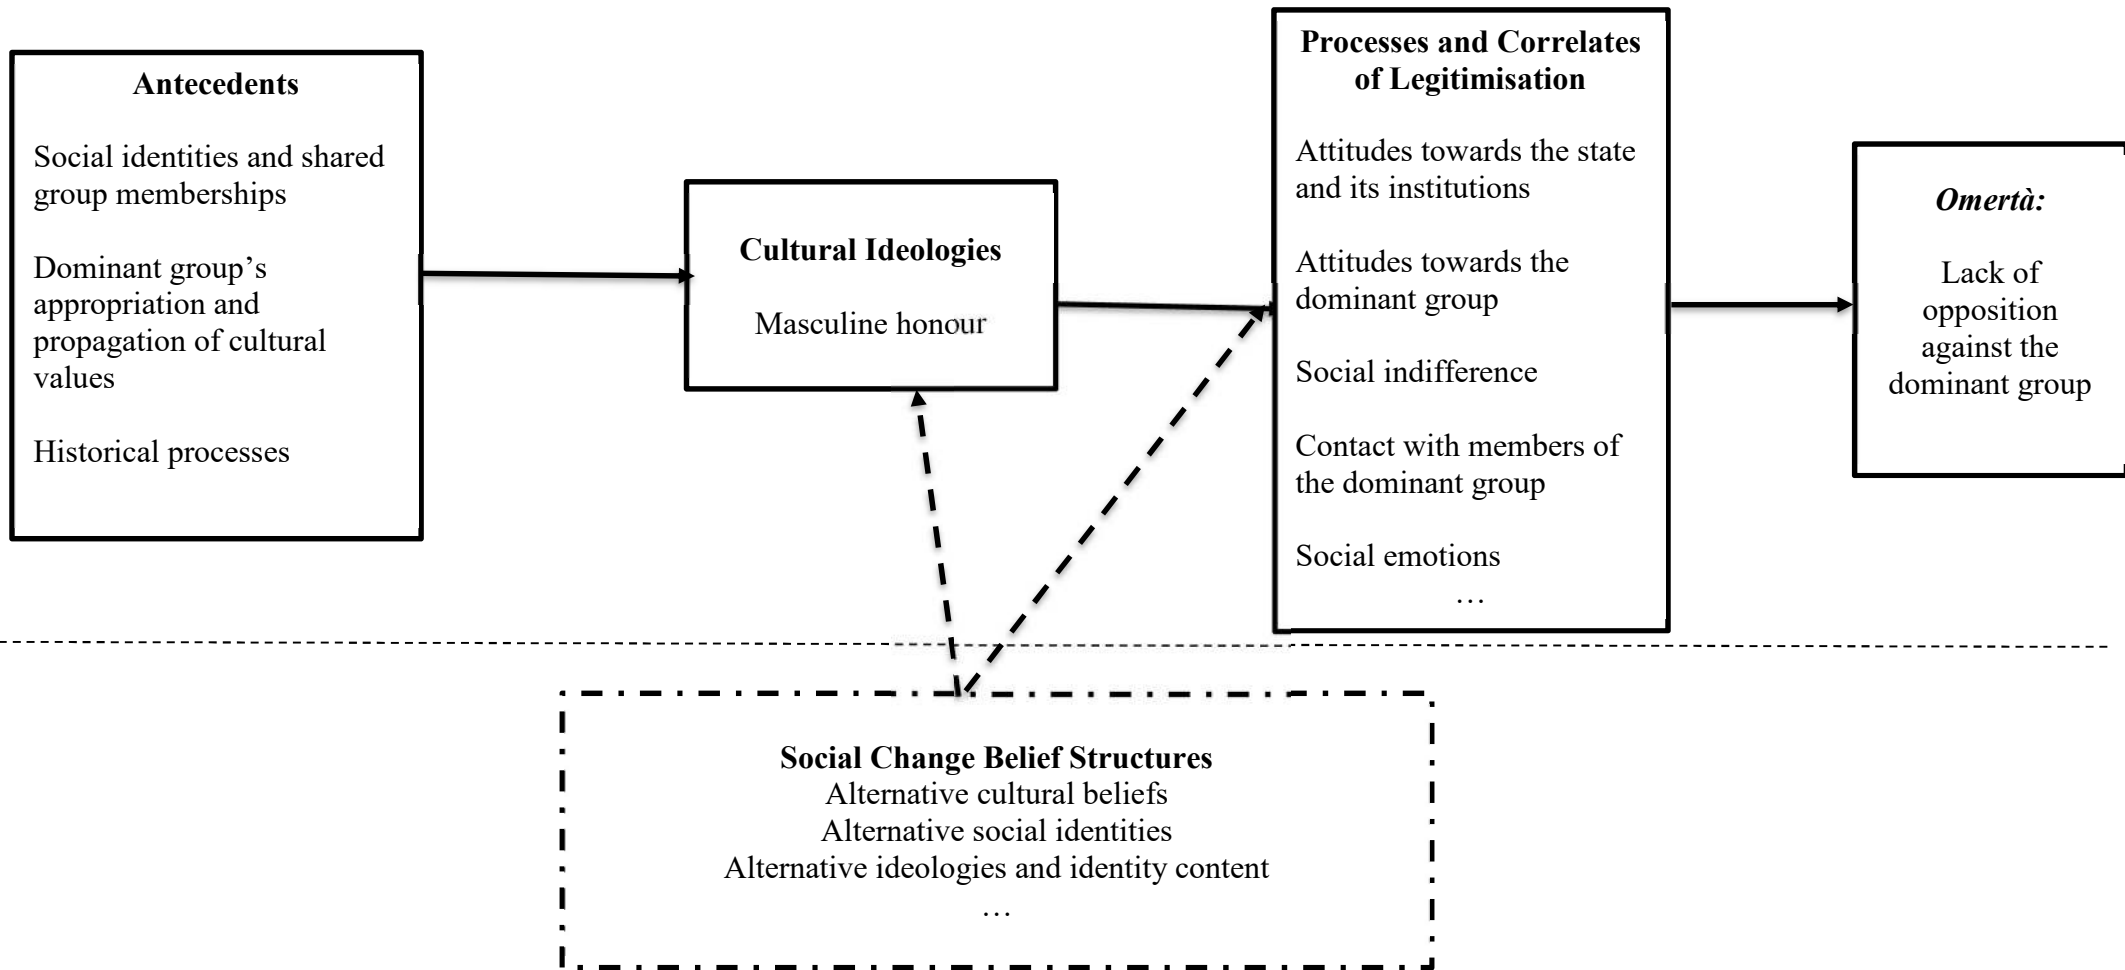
Antecedents

Social identities and shared group memberships

Dominant group’s appropriation and propagation of cultural values

Historical processes

Cultural Ideologies

Masculine honour

Processes and Correlates of Legitimisation

Attitudes towards the state and its institutions

Attitudes towards the dominant group

Social indifference

Contact with members of the dominant group

Social emotions

…

Omertà:

Lack of opposition against the dominant group

Social Change Belief Structures
Alternative cultural beliefs
Alternative social identities
Alternative ideologies and identity content
…